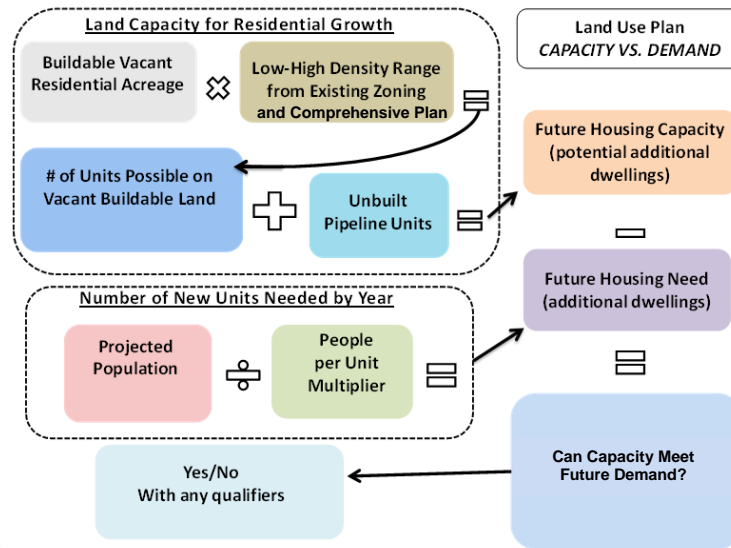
Land Capacity for Residential Growth

Buildable Vacant Residential Acreage

Low-High Density Range from Existing Zoning and Comprehensive Plan

# of Units Possible on Vacant Buildable Land

Unbuilt Pipeline Units

Land Use Plan
CAPACITY VS. DEMAND

Future Housing Capacity (potential additional dwellings)

Future Housing Need (additional dwellings)

Number of New Units Needed by Year

Projected Population

People per Unit Multiplier

Can Capacity Meet Future Demand?

Yes/No
With any qualifiers